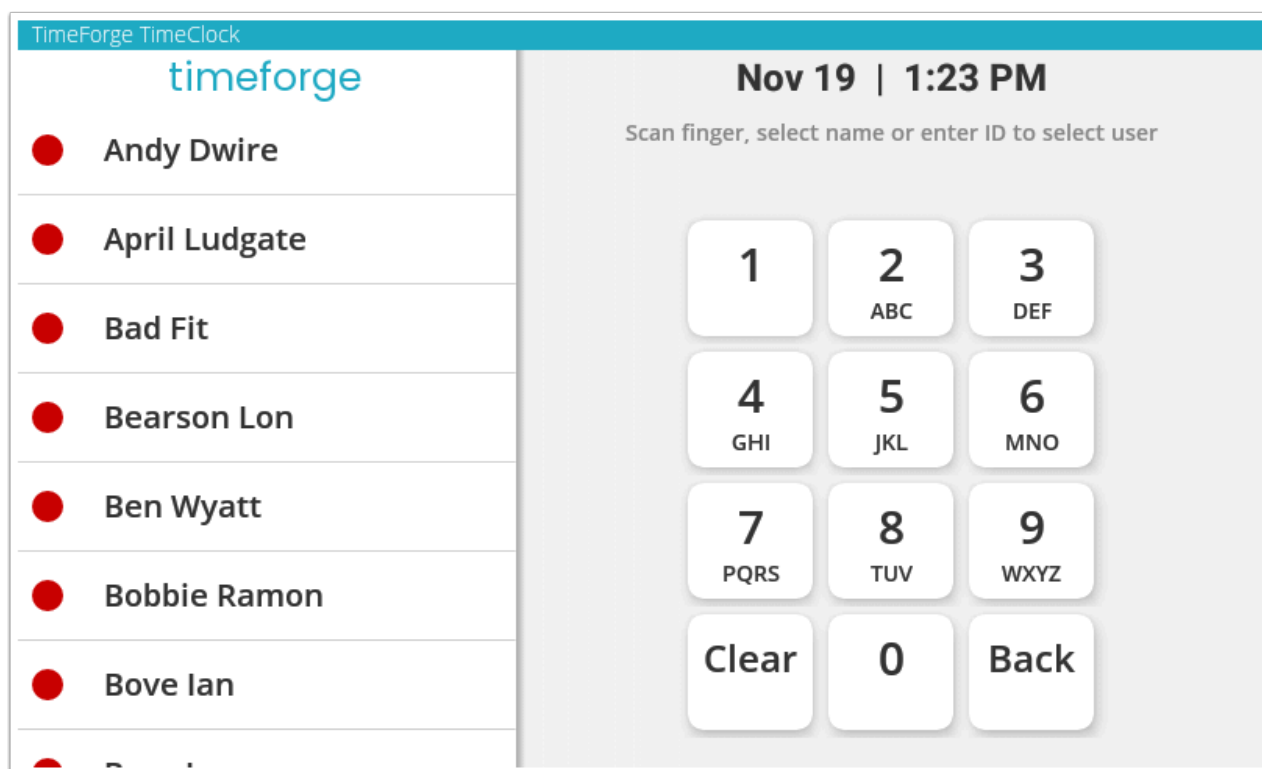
TimeForge TimeClock

timeforge

Andy Dwire

April Ludgate

Bad Fit

Bearson Lon

Ben Wyatt

Bobbie Ramon

Bove Ian

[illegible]

Nov 19 | 1:23 PM

Scan finger, select name or enter ID to select user

| 1 | 2 ABC | 3 DEF |
|---|---|---|
| 4 GHI | 5 JKL | 6 MNO |
| 7 PQRS | 8 TUV | 9 WXYZ |
| Clear | 0 | Back |